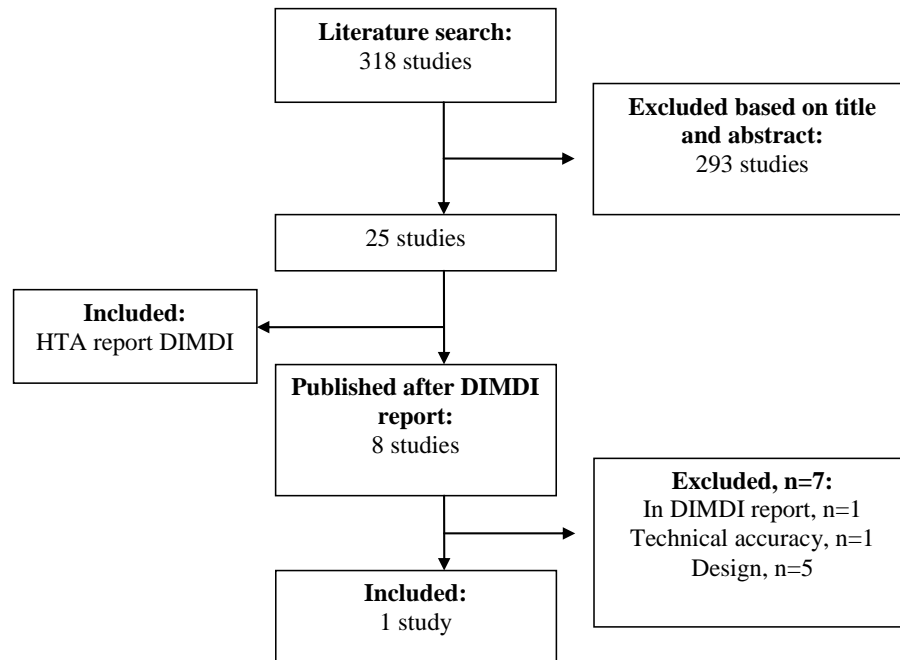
**Literature search:**
318 studies

**Excluded based on title and abstract:**
293 studies

25 studies

**Included:**
HTA report DIMDI

**Published after DIMDI report:**
8 studies

**Excluded, n=7:**
In DIMDI report, n=1
Technical accuracy, n=1
Design, n=5

**Included:**
1 study